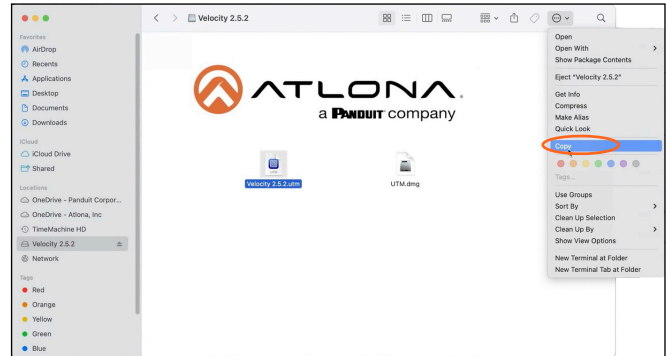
Velocity 2.5.2

Favorites
AirDrop
Recents
Applications
Desktop
Documents
Downloads
iCloud
iCloud Drive
Shared
Locations
OneDrive - Panduit Corpor...
OneDrive - Atlona, Inc
TimeMachine HD
Velocity 2.5.2
Network
Tags
Red
Orange
Yellow
Green
Blue

ATLONA
a PANDUIT company

Velocity 2.5.2.utm
UTM.dmg

Open
Open With
Show Package Contents
Eject "Velocity 2.5.2"
Get Info
Compress
Make Alias
Quick Look
Copy
Tags...
Use Groups
Sort By
Clean Up Selection
Clean Up By
Show View Options
New Terminal at Folder
New Terminal Tab at Folder